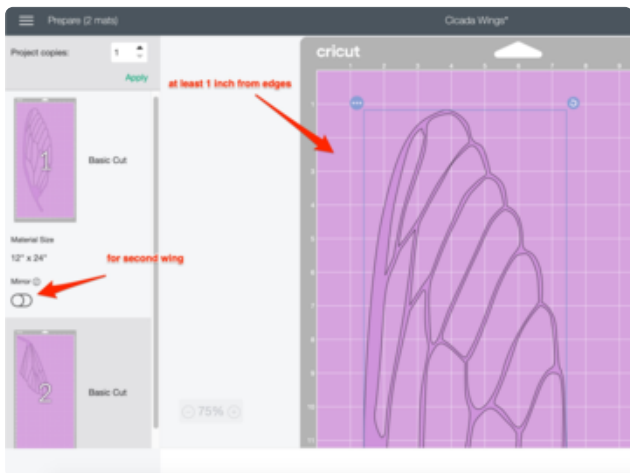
Prepare (2 mats)

Cicada Wings*

Project copies: 1

Apply

1

Basic Cut

Material Size

12" x 24"

Mirror

for second wing

2

Basic Cut

75%

cricut

at least 1 inch from edges

1 2 3 4 5 6 7 8

1 2 3 4 5 6 7 8 9 10 11